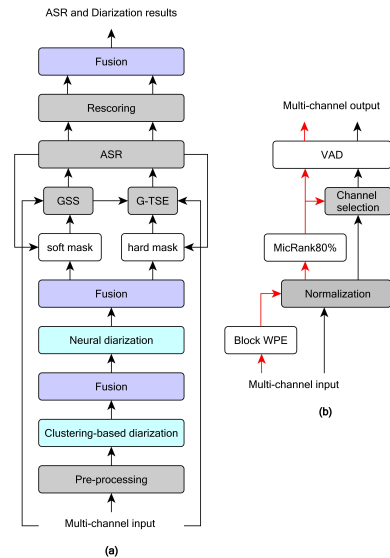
ASR and Diarization results

Fusion

Rescoring

ASR

GSS

G-TSE

soft mask

hard mask

Fusion

Neural diarization

Fusion

Clustering-based diarization

Pre-processing

Multi-channel input

(a)

Multi-channel output

VAD

Channel selection

MicRank80%

Normalization

Block WPE

Multi-channel input

(b)